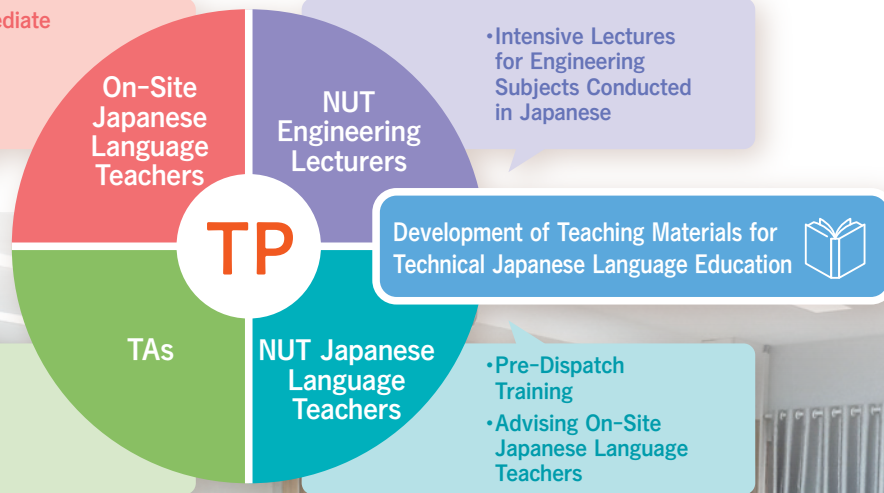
ediate

On-Site Japanese Language Teachers

NUT Engineering Lecturers

•Intensive Lectures for Engineering Subjects Conducted in Japanese

TP

Development of Teaching Materials for Technical Japanese Language Education

TAs

NUT Japanese Language Teachers

•Pre-Dispatch Training

•Advising On-Site Japanese Language Teachers